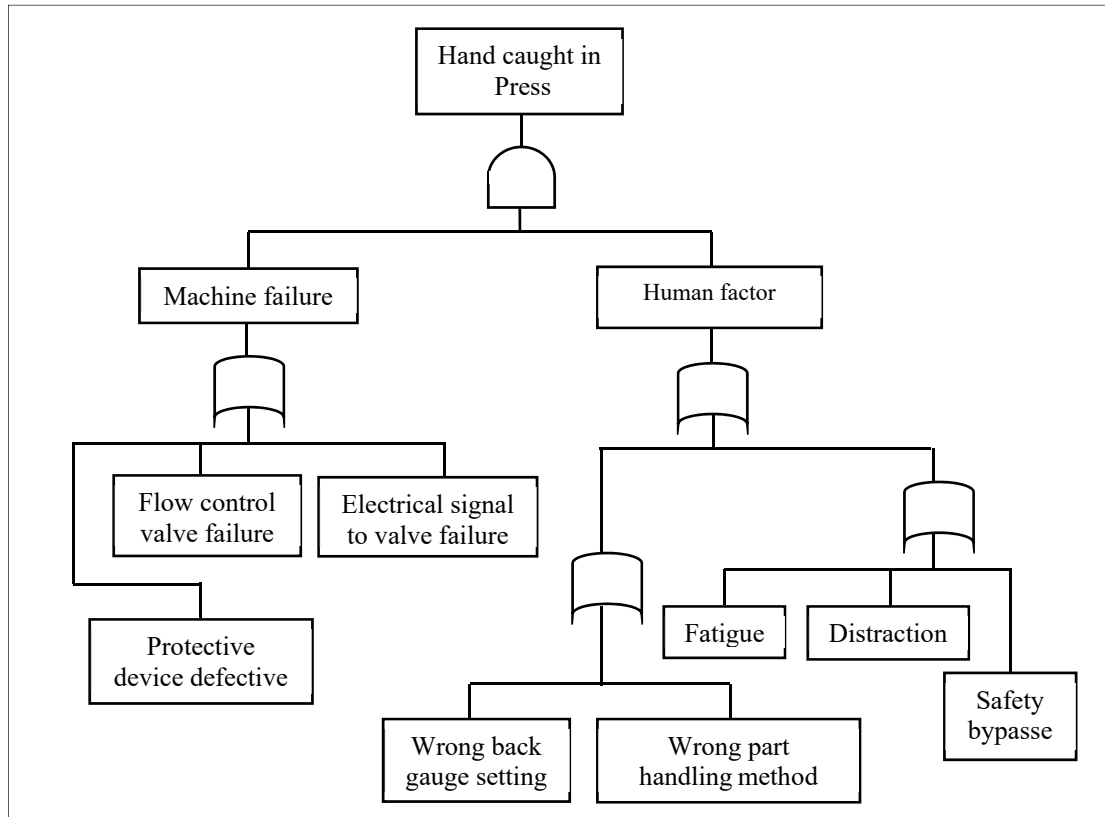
Hand caught in Press

Machine failure

Human factor

Flow control valve failure

Electrical signal to valve failure

Protective device defective

Fatigue

Distraction

Safety bypasse

Wrong back gauge setting

Wrong part handling method